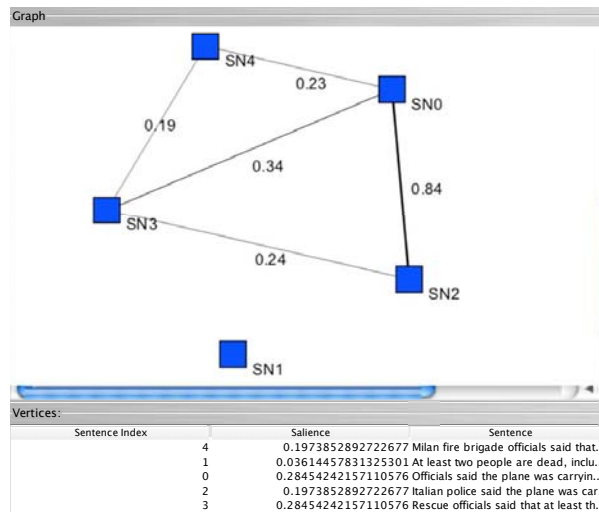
Graph

SN4

0.23

SN0

0.19

0.34

0.84

SN3

0.24

SN2

SN1

Vertices:

| Sentence Index | Salience | Sentence |
|---|---|---|
| 4 | 0.19738528927226​77 | Milan fire brigade officials said that. |
| 1 | 0.03614457831325301 | At least two people are dead, inclu. |
| 0 | 0.28454242157110576 | Officials said the plane was carryin.. |
| 2 | 0.1973852892722677 | Italian police said the plane was car |
| 3 | 0.28454242157110576 | Rescue officials said that at least th. |